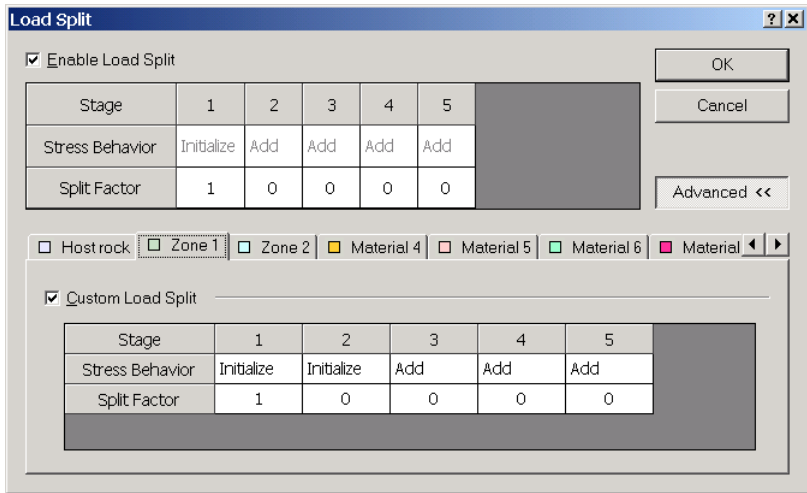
Load Split

?X

Enable Load Split

| Stage | 1 | 2 | 3 | 4 | 5 |
|---|---|---|---|---|---|
| Stress Behavior | Initialize | Add | Add | Add | Add |
| Split Factor | 1 | 0 | 0 | 0 | 0 |

OK

Cancel

Advanced <<

Host rock | Zone 1 | Zone 2 | Material 4 | Material 5 | Material 6 | Material

Custom Load Split

| Stage | 1 | 2 | 3 | 4 | 5 |
|---|---|---|---|---|---|
| Stress Behavior | Initialize | Initialize | Add | Add | Add |
| Split Factor | 1 | 0 | 0 | 0 | 0 |